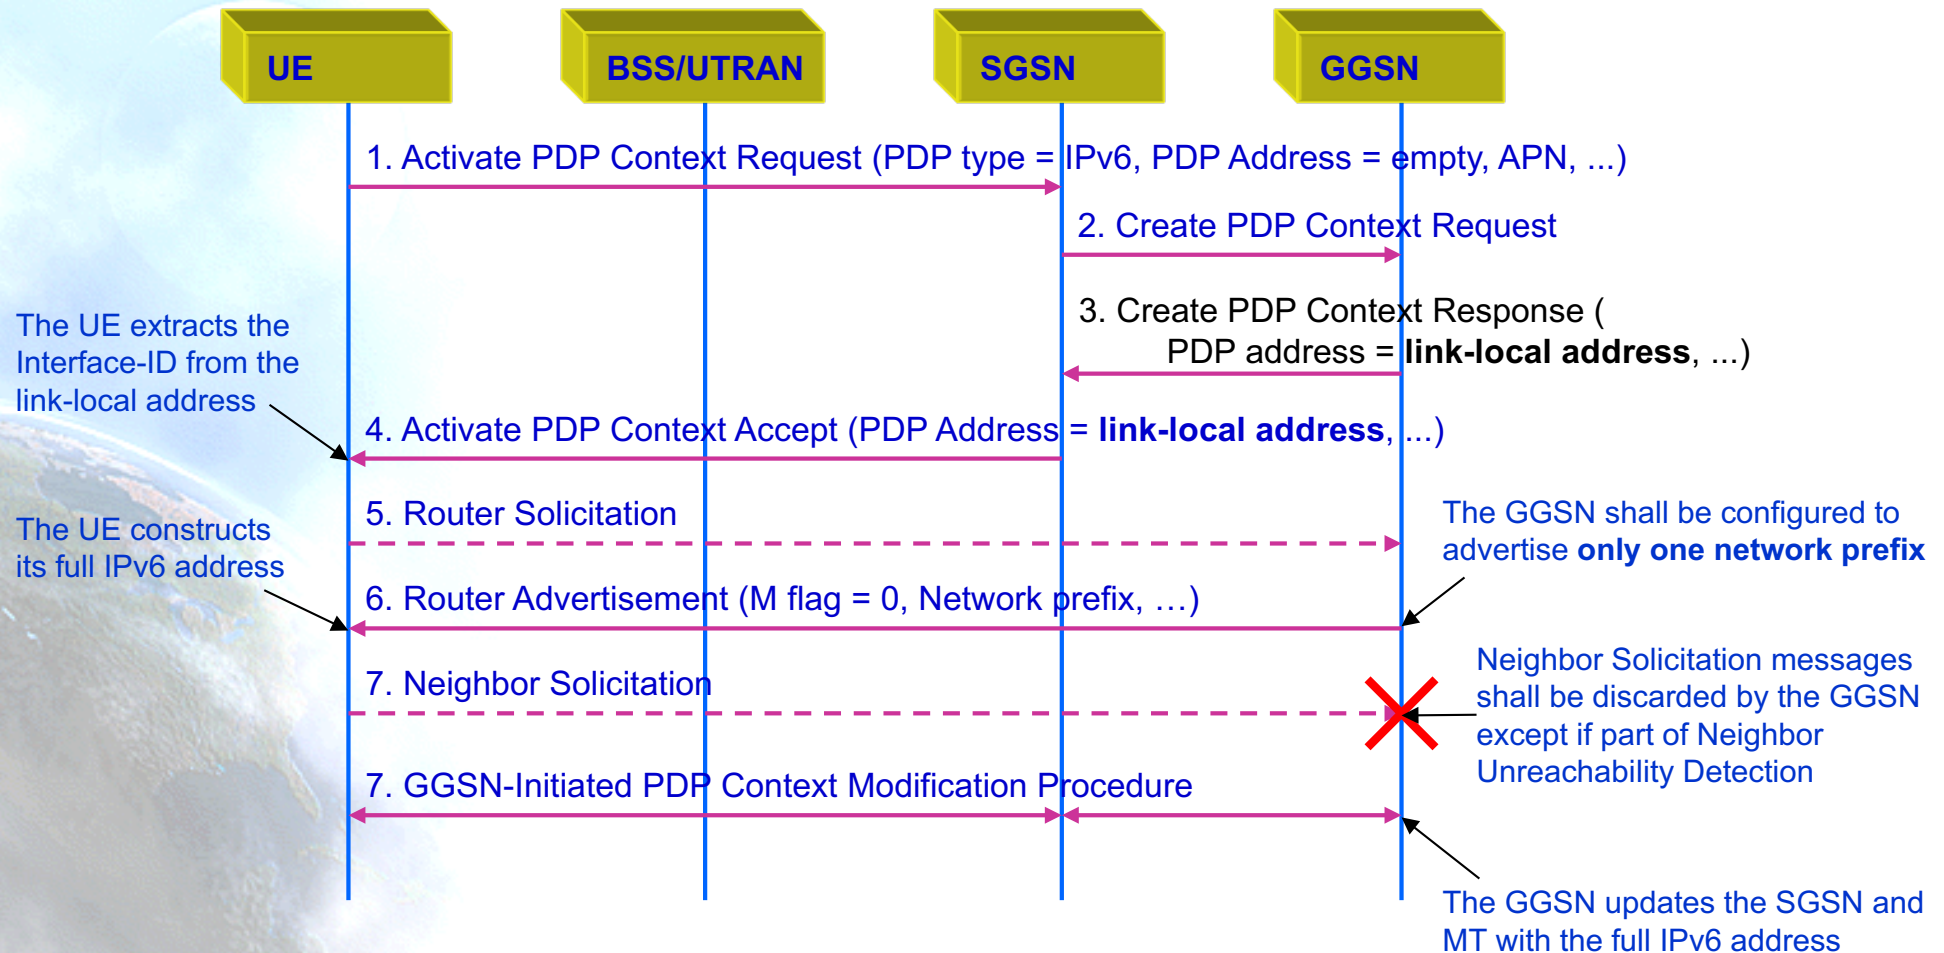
UE

BSS/UTRAN

SGSN

GGSN

1. Activate PDP Context Request (PDP type = IPv6, PDP Address = empty, APN, ...)

2. Create PDP Context Request

3. Create PDP Context Response ( PDP address = **link-local address**, ...)

The UE extracts the Interface-ID from the link-local address

4. Activate PDP Context Accept (PDP Address = **link-local address**, ...)

5. Router Solicitation

The GGSN shall be configured to advertise **only one network prefix**

The UE constructs its full IPv6 address

6. Router Advertisement (M flag = 0, Network prefix, …)

7. Neighbor Solicitation

Neighbor Solicitation messages shall be discarded by the GGSN except if part of Neighbor Unreachability Detection

7. GGSN-Initiated PDP Context Modification Procedure

The GGSN updates the SGSN and MT with the full IPv6 address